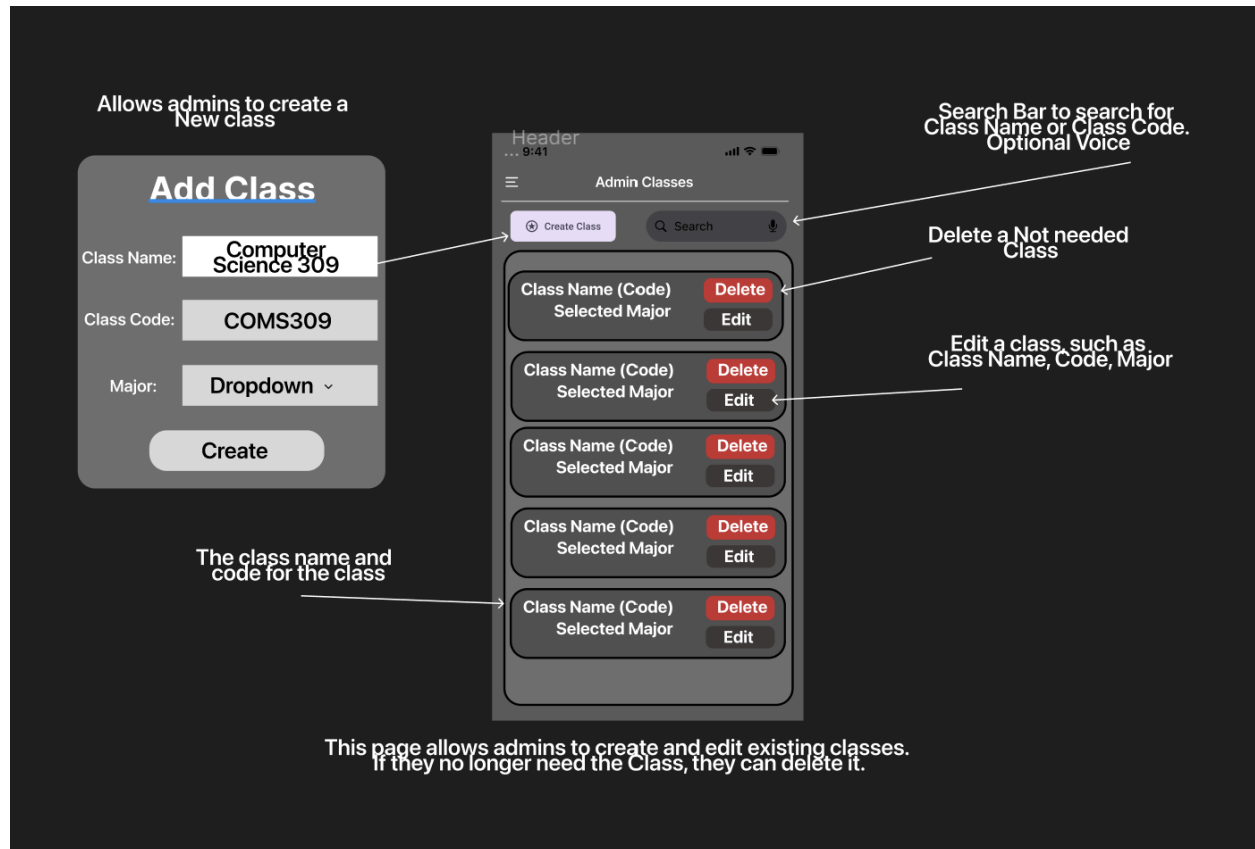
Allows admins to create a New class

Add Class

Class Name: Computer Science 309

Class Code: COMS309

Major: Dropdown

Create

Header
9:41

Admin Classes

Create Class

Search

Search Bar to search for Class Name or Class Code. Optional Voice

Delete a Not needed Class

Class Name (Code)
Selected Major
Delete
Edit

Edit a class, such as Class Name, Code, Major

Class Name (Code)
Selected Major
Delete
Edit

Class Name (Code)
Selected Major
Delete
Edit

Class Name (Code)
Selected Major
Delete
Edit

The class name and code for the class

Class Name (Code)
Selected Major
Delete
Edit

This page allows admins to create and edit existing classes. If they no longer need the Class, they can delete it.